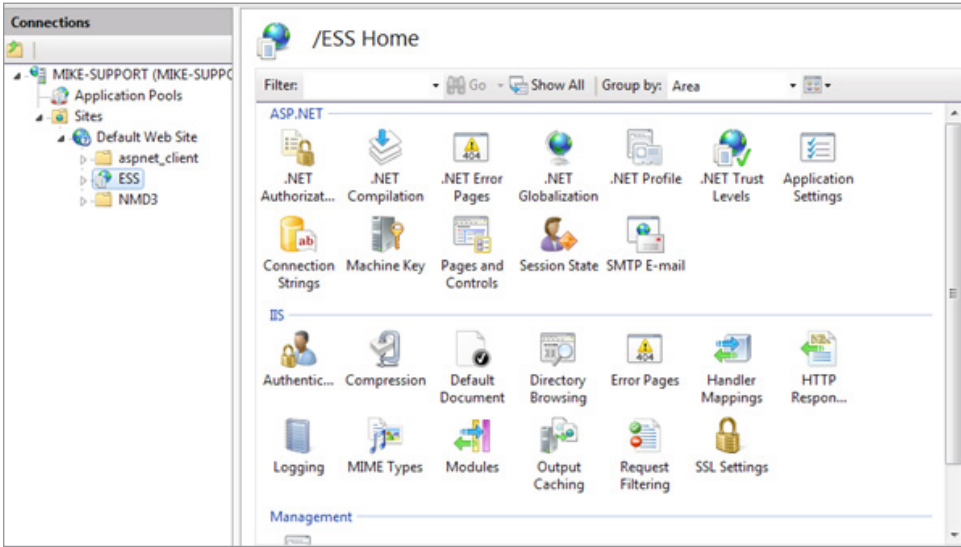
Connections

MIKE-SUPPORT (MIKE-SUPPC
Application Pools
Sites
Default Web Site
aspnet_client
ESS
NMD3

/ESS Home

Filter: Go Show All Group by: Area

ASP.NET

.NET Authorizat...
.NET Compilation
.NET Error Pages
.NET Globalization
.NET Profile
.NET Trust Levels
Application Settings
Connection Strings
Machine Key
Pages and Controls
Session State
SMTP E-mail

IIS

Authentic...
Compression
Default Document
Directory Browsing
Error Pages
Handler Mappings
HTTP Respon...
Logging
MIME Types
Modules
Output Caching
Request Filtering
SSL Settings

Management